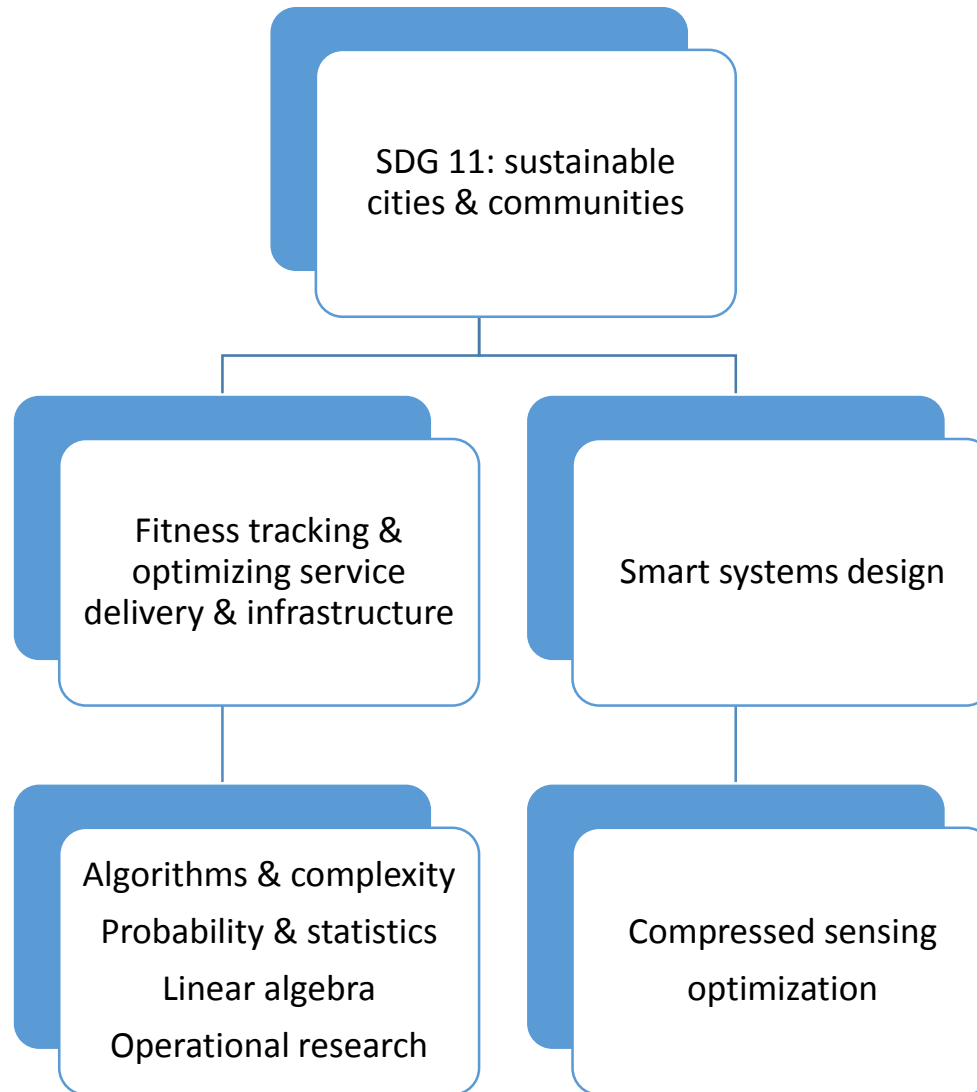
SDG 11: sustainable cities & communities

Fitness tracking & optimizing service delivery & infrastructure

Smart systems design

Algorithms & complexity
Probability & statistics
Linear algebra
Operational research

Compressed sensing
optimization